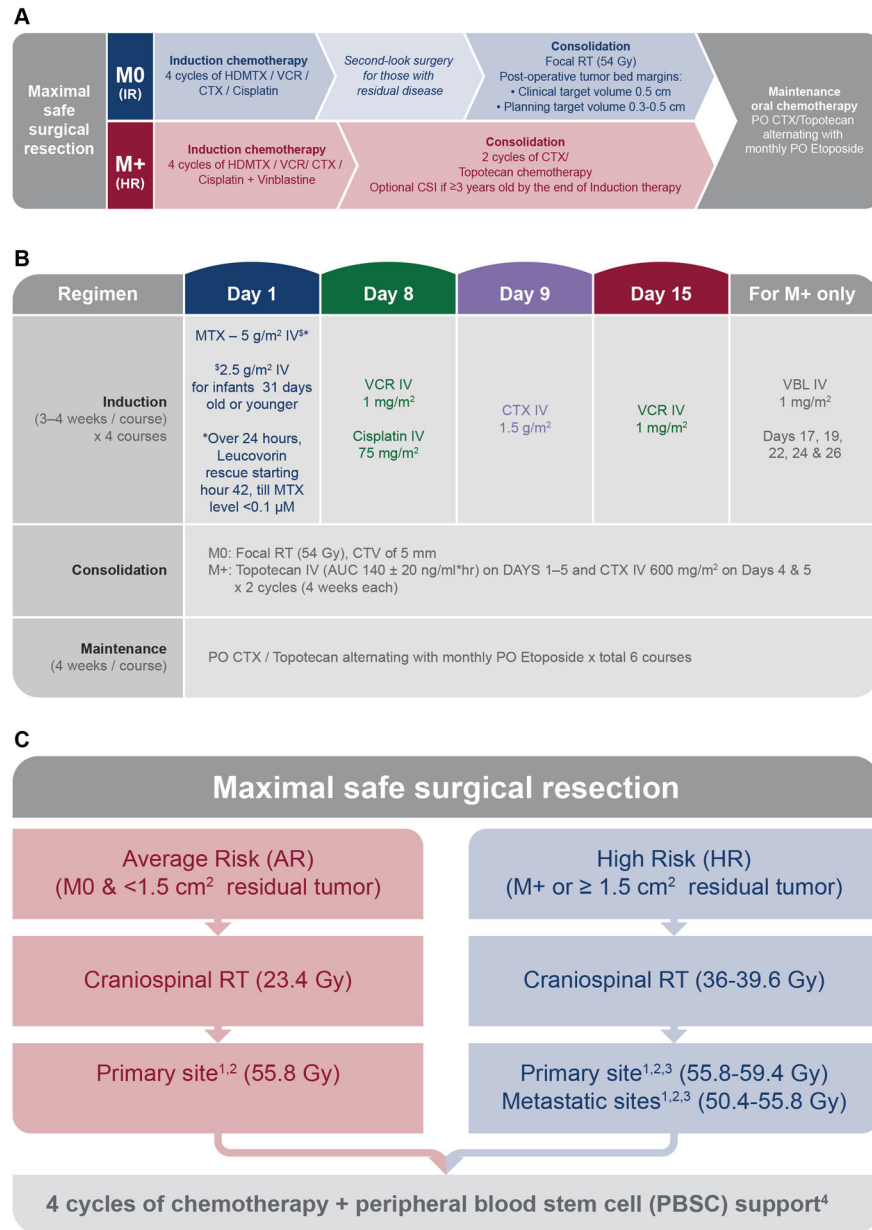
A

Maximal safe surgical resection

M0 (IR)

Induction chemotherapy
4 cycles of HDMTX / VCR / CTX / Cisplatin

Second-look surgery for those with residual disease

Consolidation
Focal RT (54 Gy)
Post-operative tumor bed margins:
• Clinical target volume 0.5 cm
• Planning target volume 0.3-0.5 cm

M+ (HR)

Induction chemotherapy
4 cycles of HDMTX / VCR/ CTX / Cisplatin + Vinblastine

Consolidation
2 cycles of CTX/ Topotecan chemotherapy
Optional CSI if ≥3 years old by the end of Induction therapy

Maintenance oral chemotherapy
PO CTX/Topotecan alternating with monthly PO Etoposide

B

| Regimen | Day 1 | Day 8 | Day 9 | Day 15 | For M+ only |
|---|---|---|---|---|---|
| Induction (3–4 weeks / course) x 4 courses | MTX – 5 g/m$^2$ IV$^{\$*}$ $^{\$}$2.5 g/m$^2$ IV for infants 31 days old or younger *Over 24 hours, Leucovorin rescue starting hour 42, till MTX level <0.1 µM | VCR IV 1 mg/m$^2$ Cisplatin IV 75 mg/m$^2$ | CTX IV 1.5 g/m$^2$ | VCR IV 1 mg/m$^2$ | VBL IV 1 mg/m$^2$ Days 17, 19, 22, 24 & 26 |
| Consolidation | M0: Focal RT (54 Gy), CTV of 5 mm M+: Topotecan IV (AUC 140 ± 20 ng/ml*hr) on DAYS 1–5 and CTX IV 600 mg/m$^2$ on Days 4 & 5 x 2 cycles (4 weeks each) | | | | |
| Maintenance (4 weeks / course) | PO CTX / Topotecan alternating with monthly PO Etoposide x total 6 courses | | | | |

C

Maximal safe surgical resection

Average Risk (AR)
(M0 & <1.5 cm$^2$ residual tumor)

Craniospinal RT (23.4 Gy)

Primary site$^{1,2}$ (55.8 Gy)

High Risk (HR)
(M+ or ≥ 1.5 cm$^2$ residual tumor)

Craniospinal RT (36-39.6 Gy)

Primary site$^{1,2,3}$ (55.8-59.4 Gy)
Metastatic sites$^{1,2,3}$ (50.4-55.8 Gy)

4 cycles of chemotherapy + peripheral blood stem cell (PBSC) support$^4$